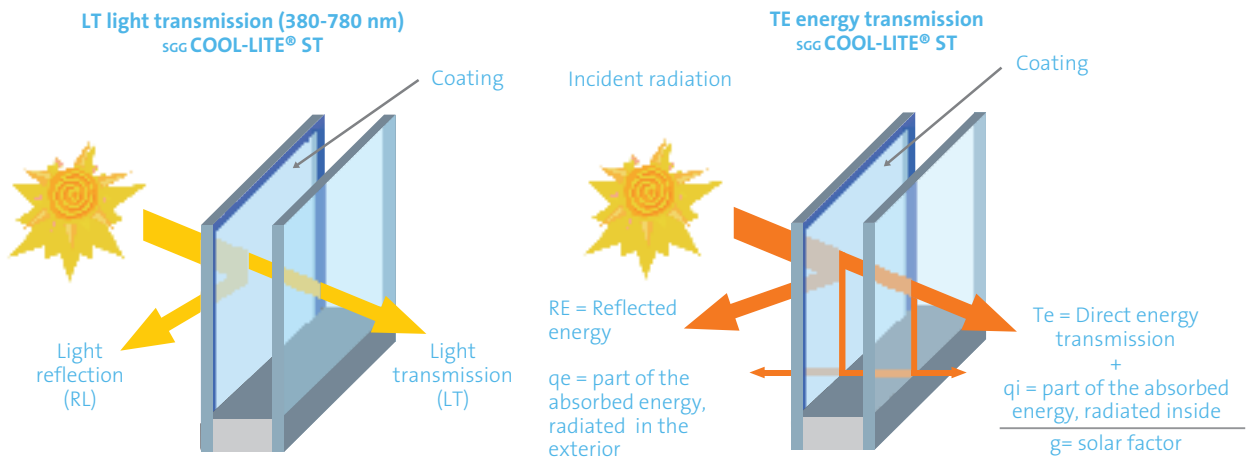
LT light transmission (380-780 nm)
SGG COOL-LITE® ST

Coating

Light reflection (RL)

Light transmission (LT)

TE energy transmission
SGG COOL-LITE® ST

Incident radiation

Coating

RE = Reflected energy

qe = part of the absorbed energy, radiated in the exterior

Te = Direct energy transmission
+
qi = part of the absorbed energy, radiated inside

g= solar factor